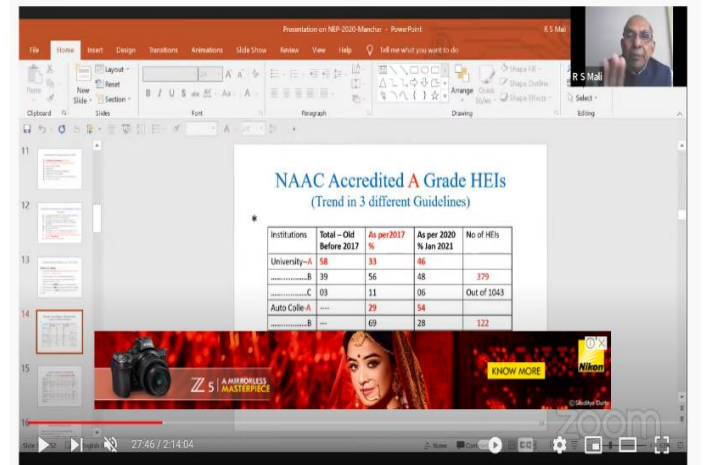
Presentation on NEP-2020-Manchar - PowerPoint

R S Mali

File Home Insert Design Transitions Animations Slide Show Review View Help Tell me what you want to do

Paste Clipboard New Slide Layout Reset Section Slides Font Paragraph Arrange Quick Styles Shape Fill Shape Outline Shape Effects Drawing Select Editing

R S Mali

11

12

13

14

15

16

NAAC Accredited A Grade HEIs

(Trend in 3 different Guidelines)

| Institutions | Total – Old Before 2017 | As per2017 % | As per 2020 % Jan 2021 | No of HEIs |
|---|---|---|---|---|
| University–A | 58 | 33 | 46 | |
| ……………B | 39 | 56 | 48 | 379 |
| ……………C | 03 | 11 | 06 | Out of 1043 |
| Auto Colle-A | ---- | 29 | 54 | |
| ……………B | ---- | 69 | 28 | 122 |

Z 5 | A MIRRORLESS MASTERPIECE

KNOW MORE

Nikon

© Sikshya Dutta

zoom

27:46 / 2:14:04